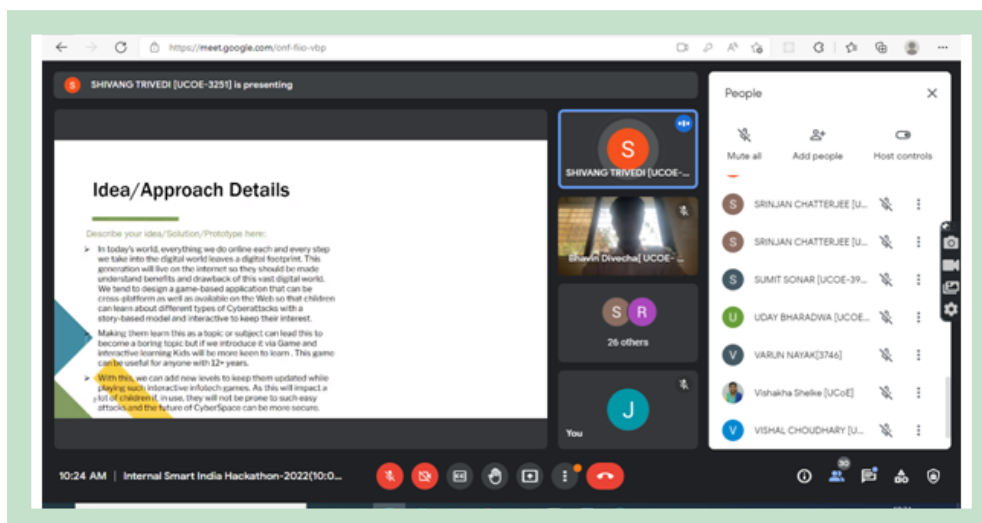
https://meet.google.com/onf-fiio-vbp

S SHIVANG TRIVEDI [UCOE-3251] is presenting

Idea/Approach Details

Describe your idea/Solution/Prototype here:

➢ In today's world, everything we do online each and every step we take into the digital world leaves a digital footprint. This generation will live on the internet so they should be made understand benefits and drawback of this vast digital world. We tend to design a game-based application that can be cross-platform as well as available on the Web so that children can learn about different types of Cyberattacks with a story-based model and interactive to keep their interest.

➢ Making them learn this as a topic or subject can lead this to become a boring topic but if we introduce it via Game and interactive learning Kids will be more keen to learn . This game can be useful for anyone with 12+ years.

➢ With this, we can add new levels to keep them updated while playing such interactive infotech games. As this will impact a lot of children if, in use, they will not be prone to such easy attacks and the future of CyberSpace can be more secure.

S
SHIVANG TRIVEDI [UCOE-...

Bhavin Divecha[ UCOE-...

S R
26 others

J
You

People

Mute all
Add people
Host controls

S SRINJAN CHATTERJEE [U...
S SRINJAN CHATTERJEE [U...
S SUMIT SONAR [UCOE-39...
U UDAY BHARADWA [UCOE...
V VARUN NAYAK[3746]
Vishakha Shelke [UCoE]
V VISHAL CHOUDHARY [U...

10:24 AM | Internal Smart India Hackathon-2022(10:0...

30